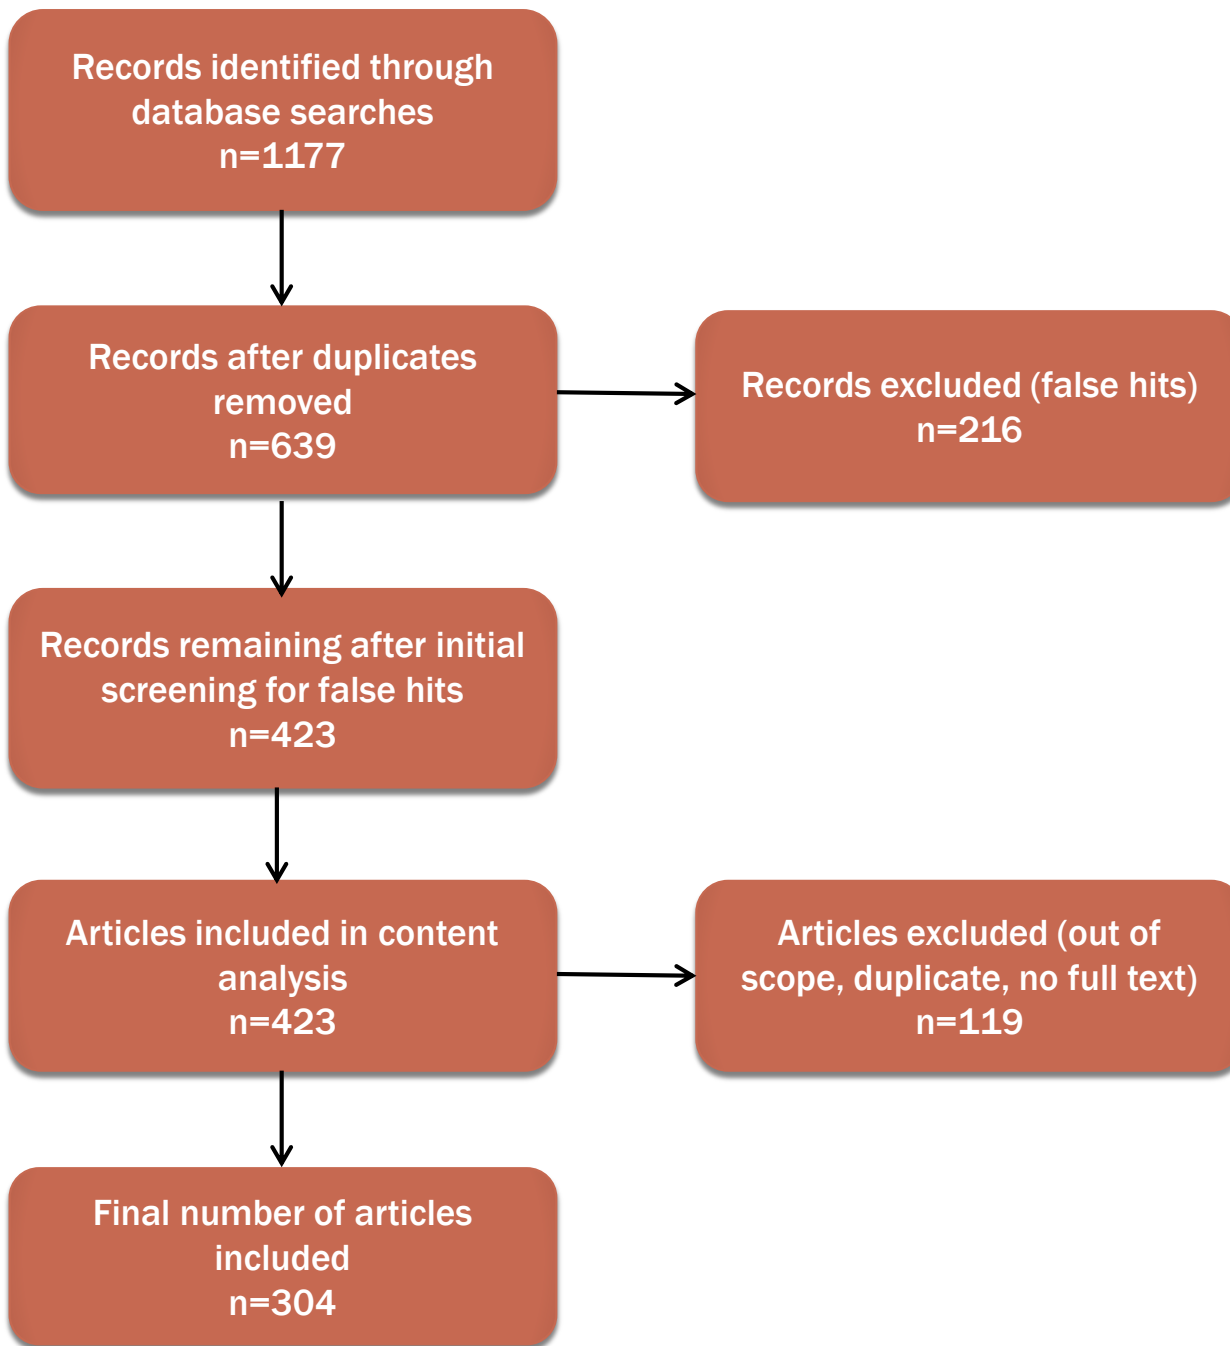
Records identified through database searches
n=1177

Records after duplicates removed
n=639

Records excluded (false hits)
n=216

Records remaining after initial screening for false hits
n=423

Articles included in content analysis
n=423

Articles excluded (out of scope, duplicate, no full text)
n=119

Final number of articles included
n=304